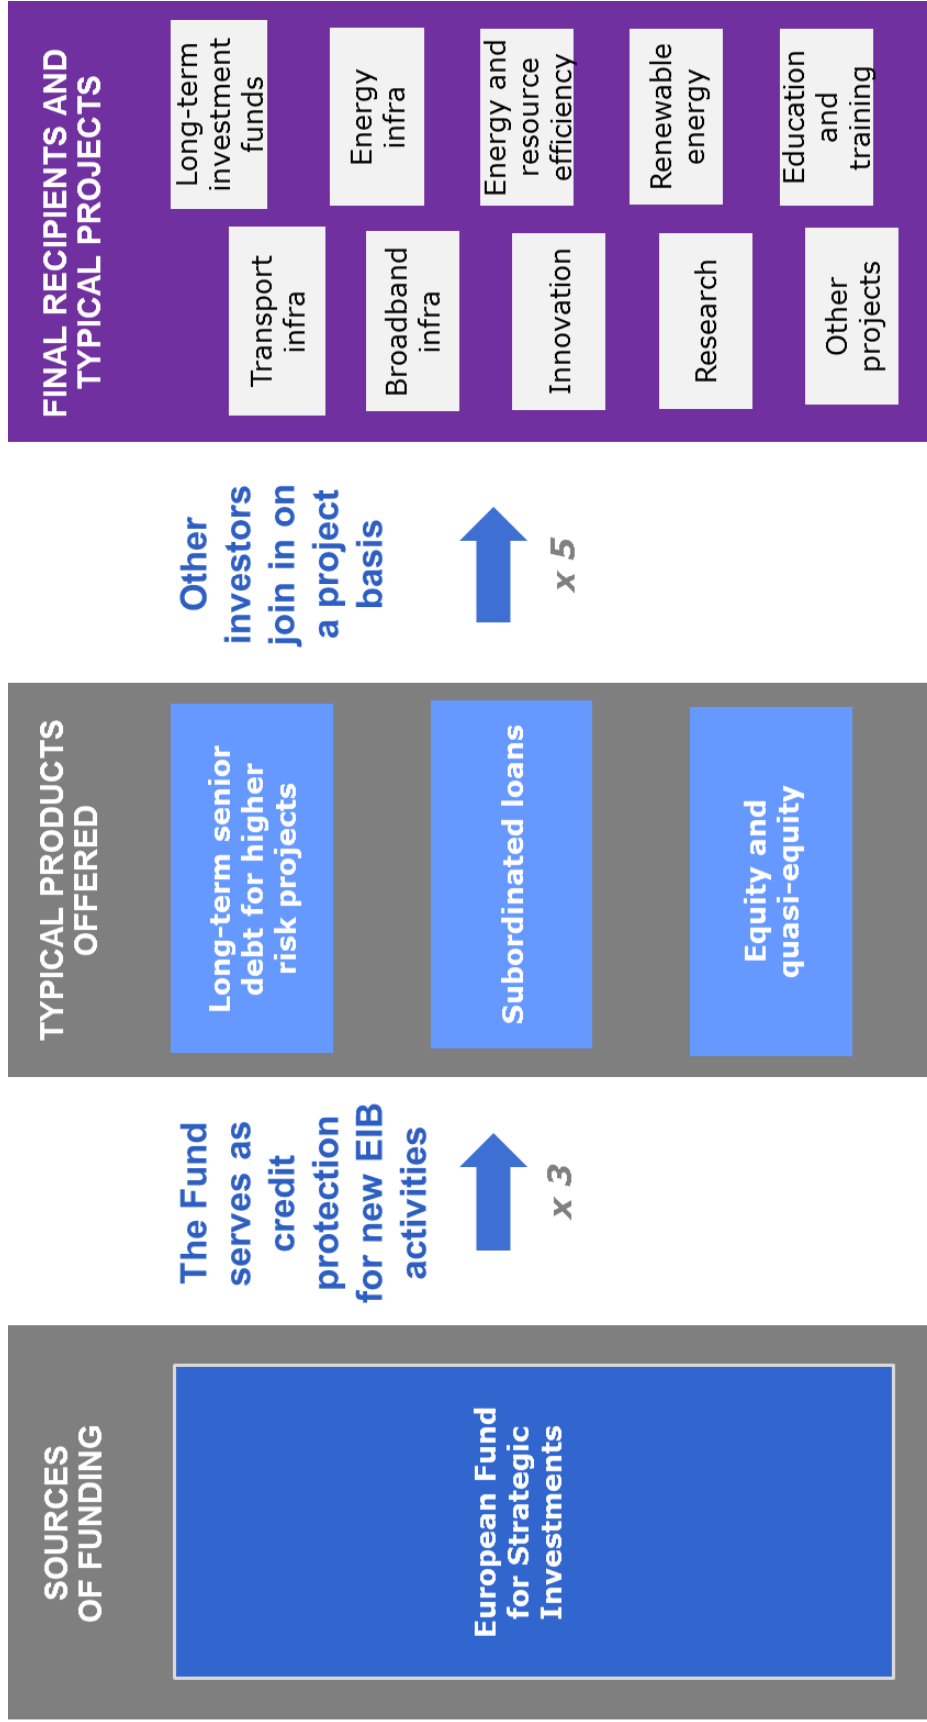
SOURCES OF FUNDING

European Fund for Strategic Investments

The Fund serves as credit protection for new EIB activities

x 3

TYPICAL PRODUCTS OFFERED

Long-term senior debt for higher risk projects

Subordinated loans

Equity and quasi-equity

Other investors join in on a project basis

x 5

FINAL RECIPIENTS AND TYPICAL PROJECTS

Long-term investment funds

Transport infra

Energy infra

Broadband infra

Energy and resource efficiency

Innovation

Renewable energy

Research

Education and training

Other projects